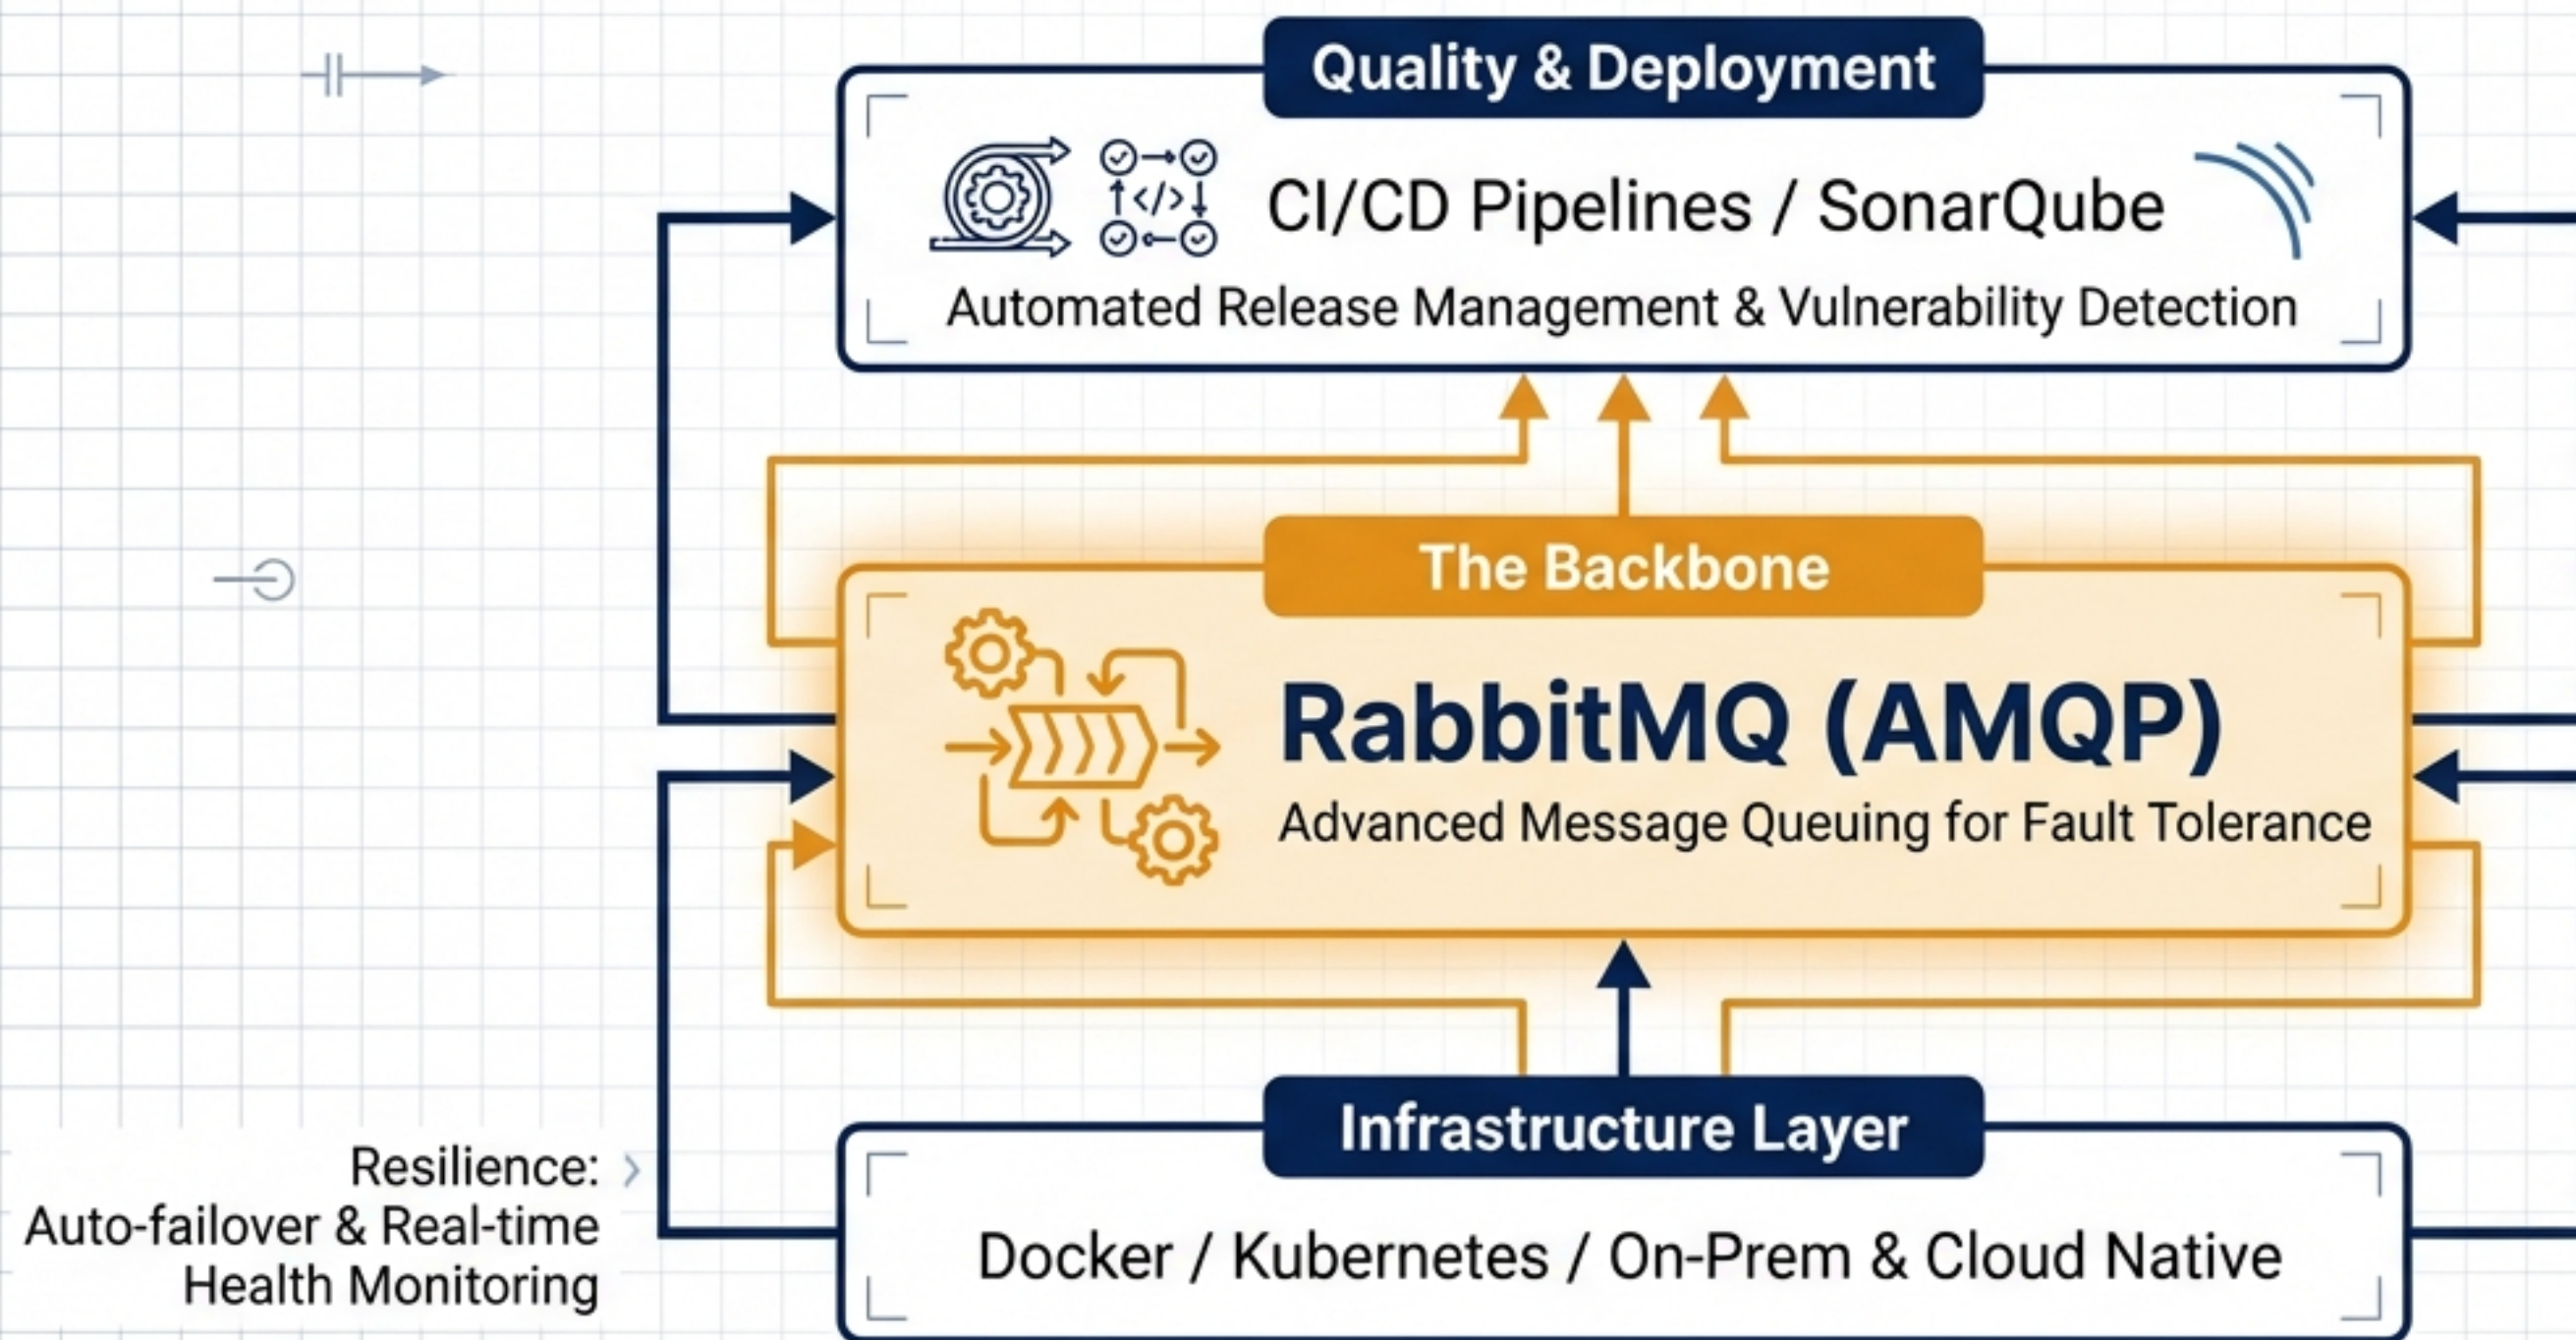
Quality & Deployment

CI/CD Pipelines / SonarQube

Automated Release Management & Vulnerability Detection

The Backbone

RabbitMQ (AMQP)

Advanced Message Queuing for Fault Tolerance

Infrastructure Layer

Docker / Kubernetes / On-Prem & Cloud Native

Resilience: Auto-failover & Real-time Health Monitoring